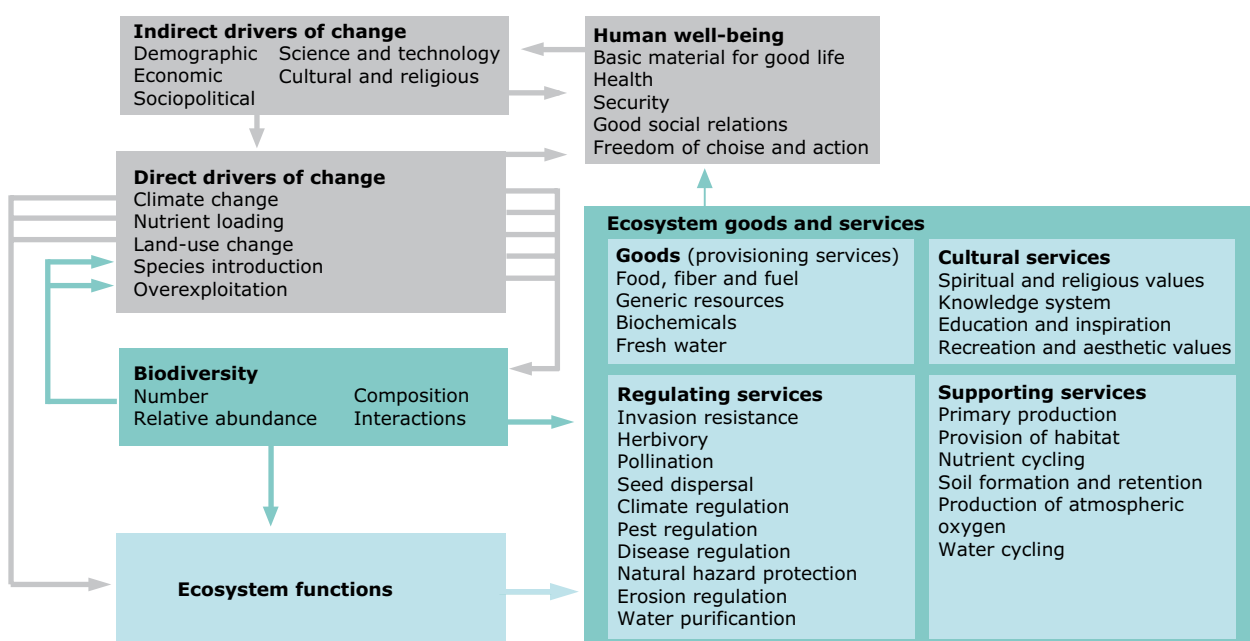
**Indirect drivers of change**
Demographic
Economic
Sociopolitical
Science and technology
Cultural and religious

**Human well-being**
Basic material for good life
Health
Security
Good social relations
Freedom of choise and action

**Direct drivers of change**
Climate change
Nutrient loading
Land-use change
Species introduction
Overexploitation

**Biodiversity**
Number
Relative abundance
Composition
Interactions

**Ecosystem functions**

**Ecosystem goods and services**

**Goods** (provisioning services)
Food, fiber and fuel
Generic resources
Biochemicals
Fresh water

**Cultural services**
Spiritual and religious values
Knowledge system
Education and inspiration
Recreation and aesthetic values

**Regulating services**
Invasion resistance
Herbivory
Pollination
Seed dispersal
Climate regulation
Pest regulation
Disease regulation
Natural hazard protection
Erosion regulation
Water purificantion

**Supporting services**
Primary production
Provision of habitat
Nutrient cycling
Soil formation and retention
Production of atmospheric oxygen
Water cycling